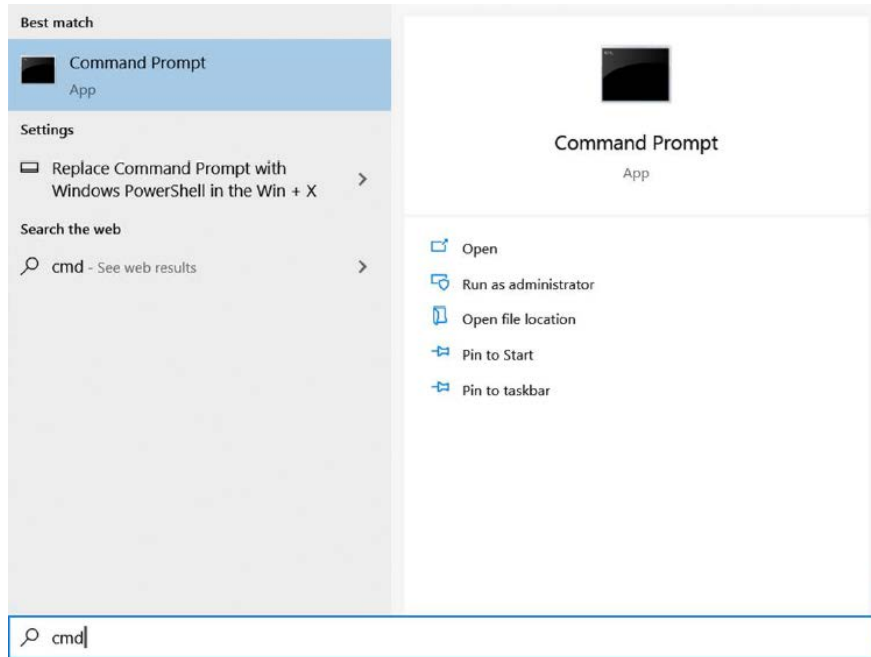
Best match

Command Prompt
App

Settings

Replace Command Prompt with Windows PowerShell in the Win + X

Search the web

cmd - See web results

Command Prompt
App

Open

Run as administrator

Open file location

Pin to Start

Pin to taskbar

cmd